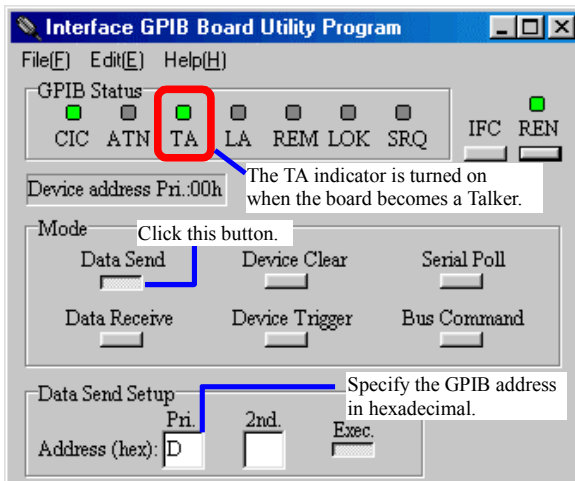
Interface GPIB Board Utility Program

File(F) Edit(E) Help(H)

GPIB Status

CIC ATN TA LA REM LOK SRQ

IFC REN

The TA indicator is turned on when the board becomes a Talker.

Device address Pri.:00h

Mode

Click this button.

Data Send

Device Clear

Serial Poll

Data Receive

Device Trigger

Bus Command

Data Send Setup

Specify the GPIB address in hexadecimal.

Pri.

2nd.

Exec.

Address (hex): D